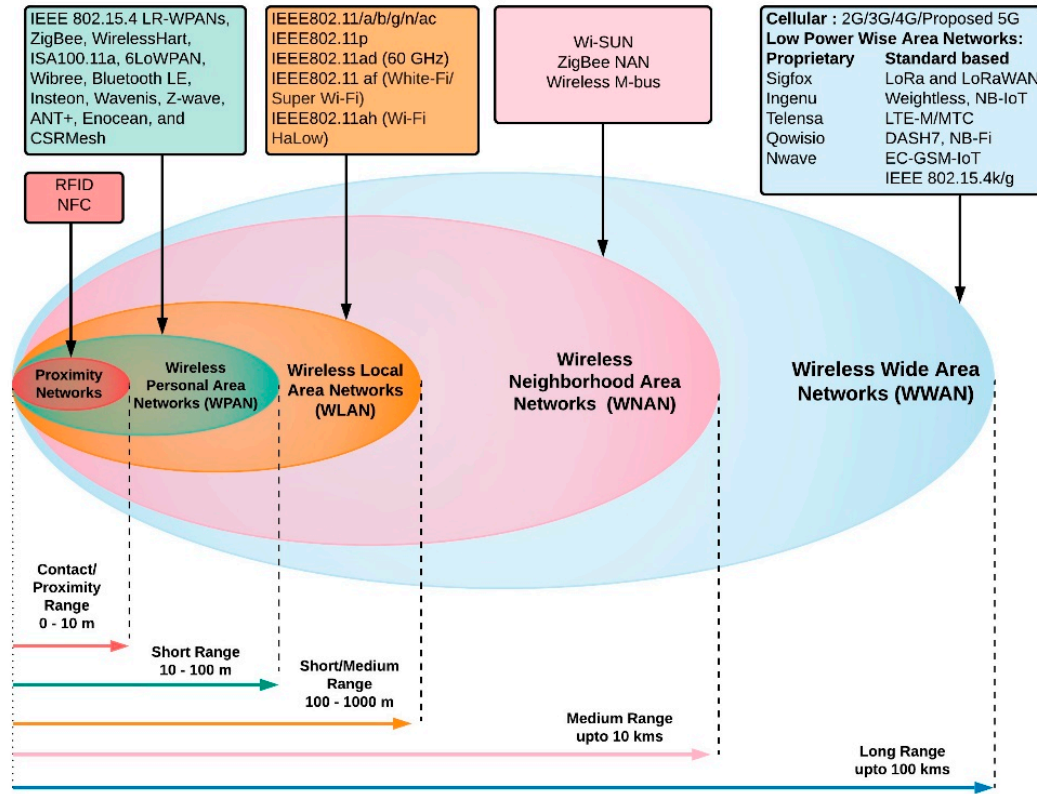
IEEE 802.15.4 LR-WPANs, ZigBee, WirelessHart, ISA100.11a, 6LoWPAN, Wibree, Bluetooth LE, Insteon, Wavenis, Z-wave, ANT+, Enocean, and CSRMesh

IEEE802.11/a/b/g/n/ac
IEEE802.11p
IEEE802.11ad (60 GHz)
IEEE802.11 af (White-Fi/ Super Wi-Fi)
IEEE802.11ah (Wi-Fi HaLow)

Wi-SUN
ZigBee NAN
Wireless M-bus

Cellular : 2G/3G/4G/Proposed 5G
Low Power Wise Area Networks:

| Proprietary | Standard based |
|---|---|
| Sigfox | LoRa and LoRaWAN |
| Ingenu | Weightless, NB-IoT |
| Telensa | LTE-M/MTC |
| Qowisio | DASH7, NB-Fi |
| Nwave | EC-GSM-IoT |
| | IEEE 802.15.4k/g |

RFID
NFC

Proximity Networks

Wireless Personal Area Networks (WPAN)

Wireless Local Area Networks (WLAN)

Wireless Neighborhood Area Networks (WNAN)

Wireless Wide Area Networks (WWAN)

Contact/ Proximity Range 0 - 10 m

Short Range 10 - 100 m

Short/Medium Range 100 - 1000 m

Medium Range upto 10 kms

Long Range upto 100 kms